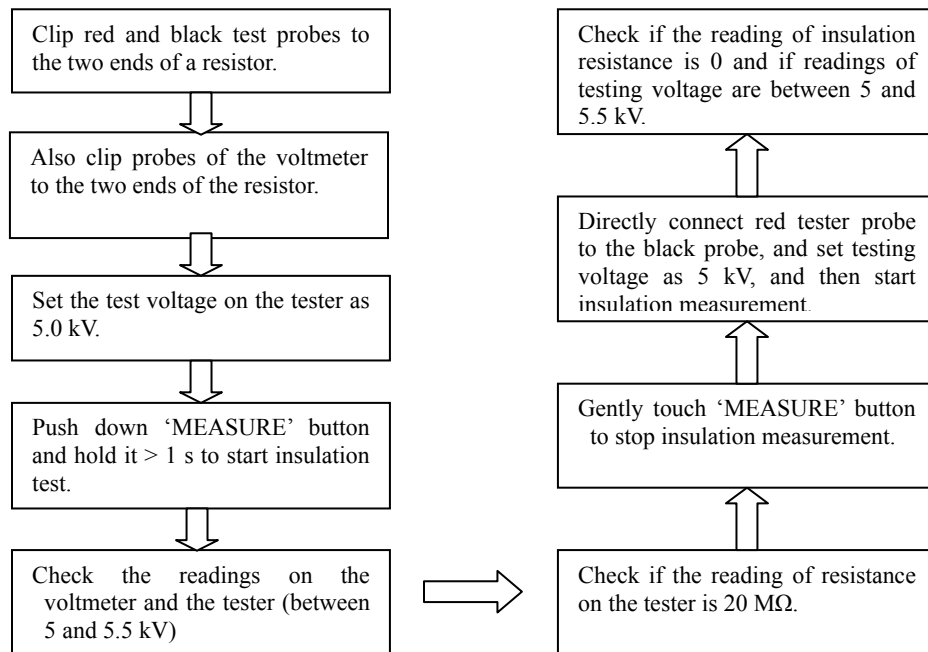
Clip red and black test probes to the two ends of a resistor.

Also clip probes of the voltmeter to the two ends of the resistor.

Set the test voltage on the tester as 5.0 kV.

Push down 'MEASURE' button and hold it > 1 s to start insulation test.

Check the readings on the voltmeter and the tester (between 5 and 5.5 kV)

Check if the reading of resistance on the tester is 20 MΩ.

Gently touch 'MEASURE' button to stop insulation measurement.

Directly connect red tester probe to the black probe, and set testing voltage as 5 kV, and then start insulation measurement.

Check if the reading of insulation resistance is 0 and if readings of testing voltage are between 5 and 5.5 kV.